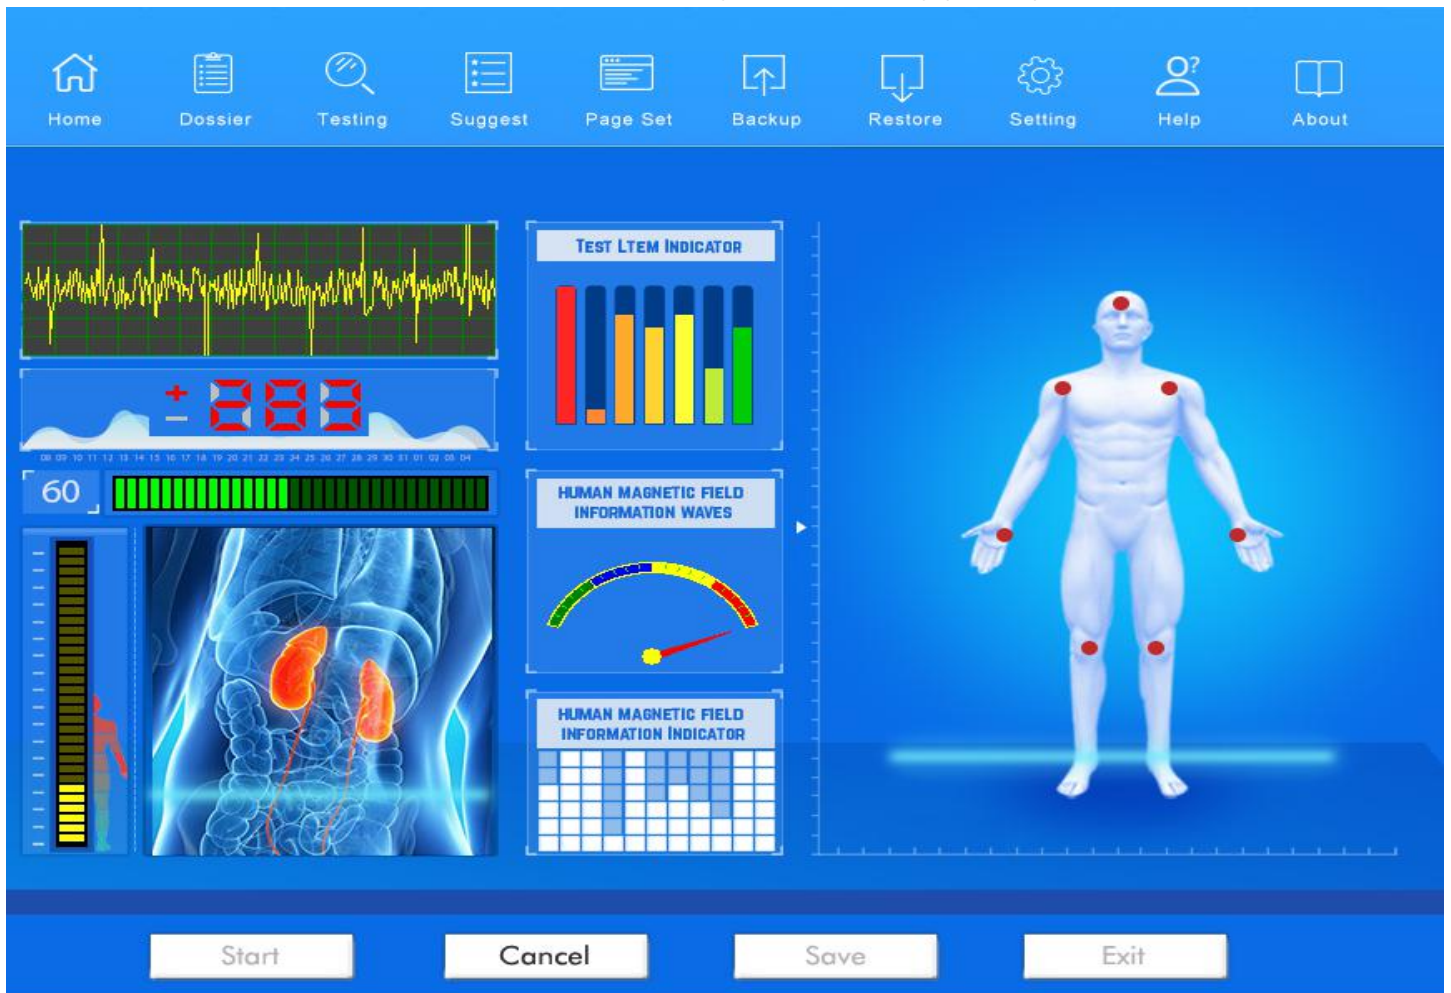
Home Dossier Testing Suggest Page Set Backup Restore Setting Help About

+
−
283

08 09 10 11 12 13 14 15 16 17 18 19 20 21 22 23 24 25 26 27 28 29 30 31 01 02 03 04

60

TEST LTEM INDICATOR

HUMAN MAGNETIC FIELD INFORMATION WAVES

HUMAN MAGNETIC FIELD INFORMATION INDICATOR

Start Cancel Save Exit